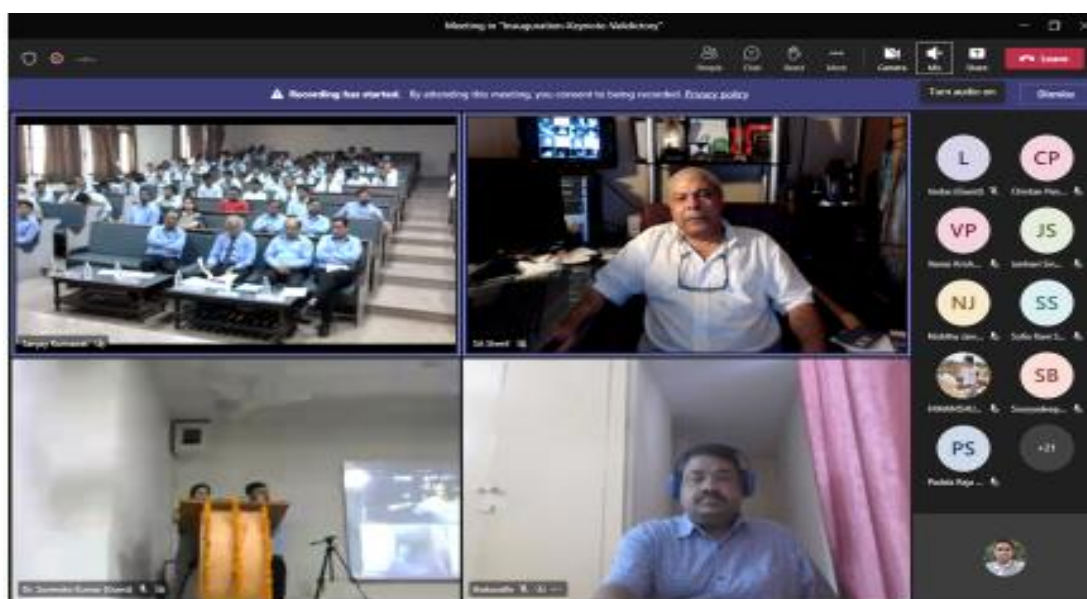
Meeting in "Inauguration-Keynote-Valedictory"

People Chat React More Camera Mic Share Leave

Recording has started. By attending this meeting, you consent to being recorded. Privacy policy

Turn audio on Dismiss

Sanjay Kumawat

SK Sheel

Dr. Surendra Kumar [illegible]

Mahendra

L
Nisha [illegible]

CP
Chintan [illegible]

VP
Nerve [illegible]

JS
Jashan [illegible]

NJ
Nishtha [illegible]

SS
Sofia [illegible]

HIMANSHU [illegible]

SB
Sourandeep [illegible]

PS
Padala Raja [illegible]

+21